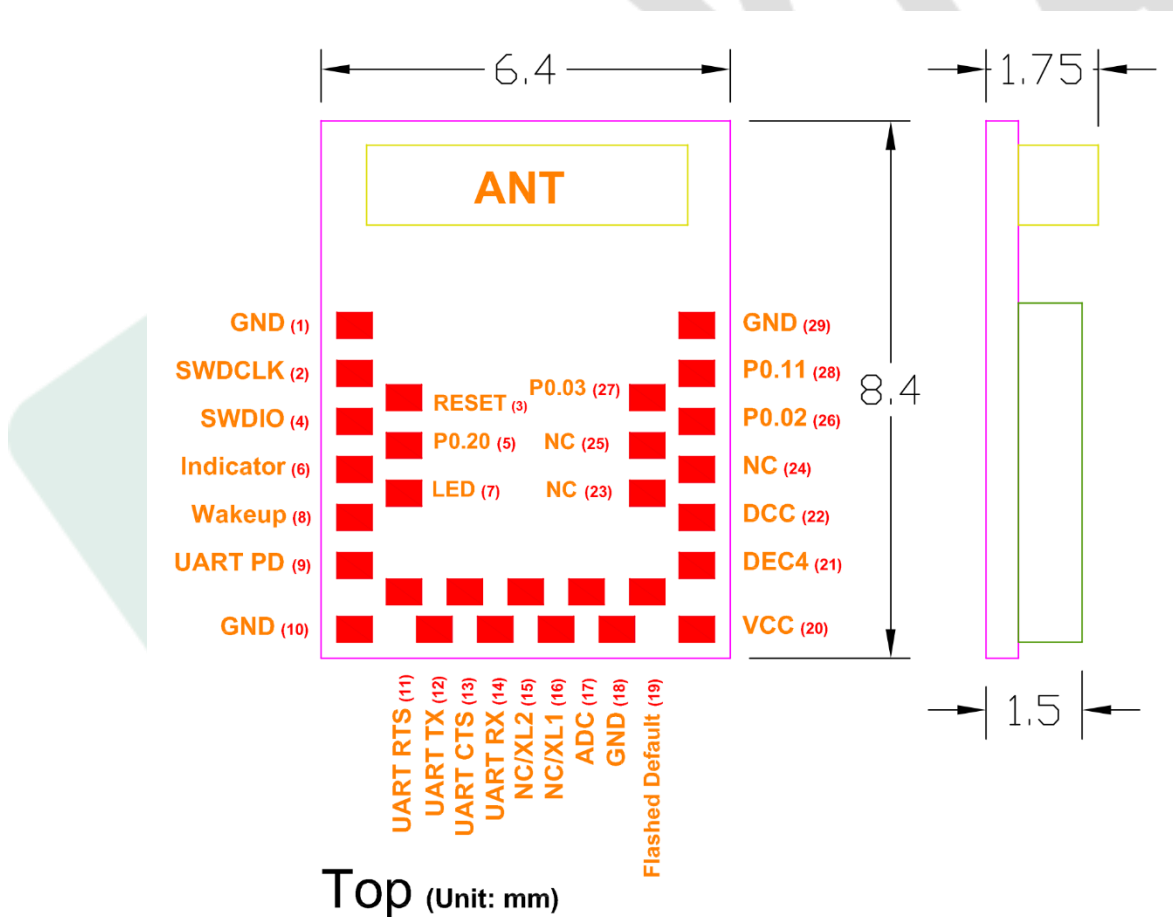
6.4

1.75

ANT

GND (1)
SWDCLK (2)
SWDIO (4)
Indicator (6)
Wakeup (8)
UART PD (9)
GND (10)

RESET (3)
P0.20 (5)
LED (7)

P0.03 (27)
NC (25)
NC (23)

GND (29)
P0.11 (28)
P0.02 (26)
NC (24)
DCC (22)
DEC4 (21)
VCC (20)

8.4

1.5

UART RTS (11)
UART TX (12)
UART CTS (13)
UART RX (14)
NC/XL2 (15)
NC/XL1 (16)
ADC (17)
GND (18)
Flashed Default (19)

Top (Unit: mm)